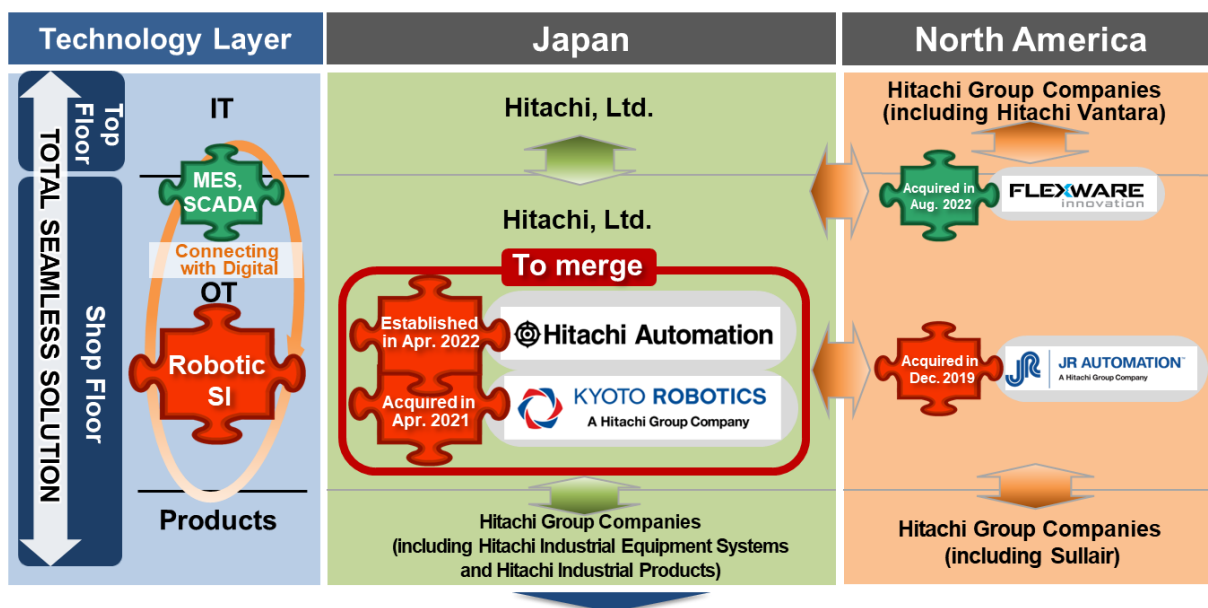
Technology Layer

Japan

North America

TOTAL SEAMLESS SOLUTION

Top Floor

Shop Floor

IT

MES, SCADA

Connecting with Digital

OT

Robotic SI

Products

Hitachi, Ltd.

Hitachi, Ltd.

To merge

Established in Apr. 2022

Hitachi Automation

Acquired in Apr. 2021

KYOTO ROBOTICS
A Hitachi Group Company

Hitachi Group Companies (including Hitachi Industrial Equipment Systems and Hitachi Industrial Products)

Hitachi Group Companies (including Hitachi Vantara)

Acquired in Aug. 2022

FLEXWARE innovation

Acquired in Dec. 2019

JR AUTOMATION
A Hitachi Group Company

Hitachi Group Companies (including Sullair)